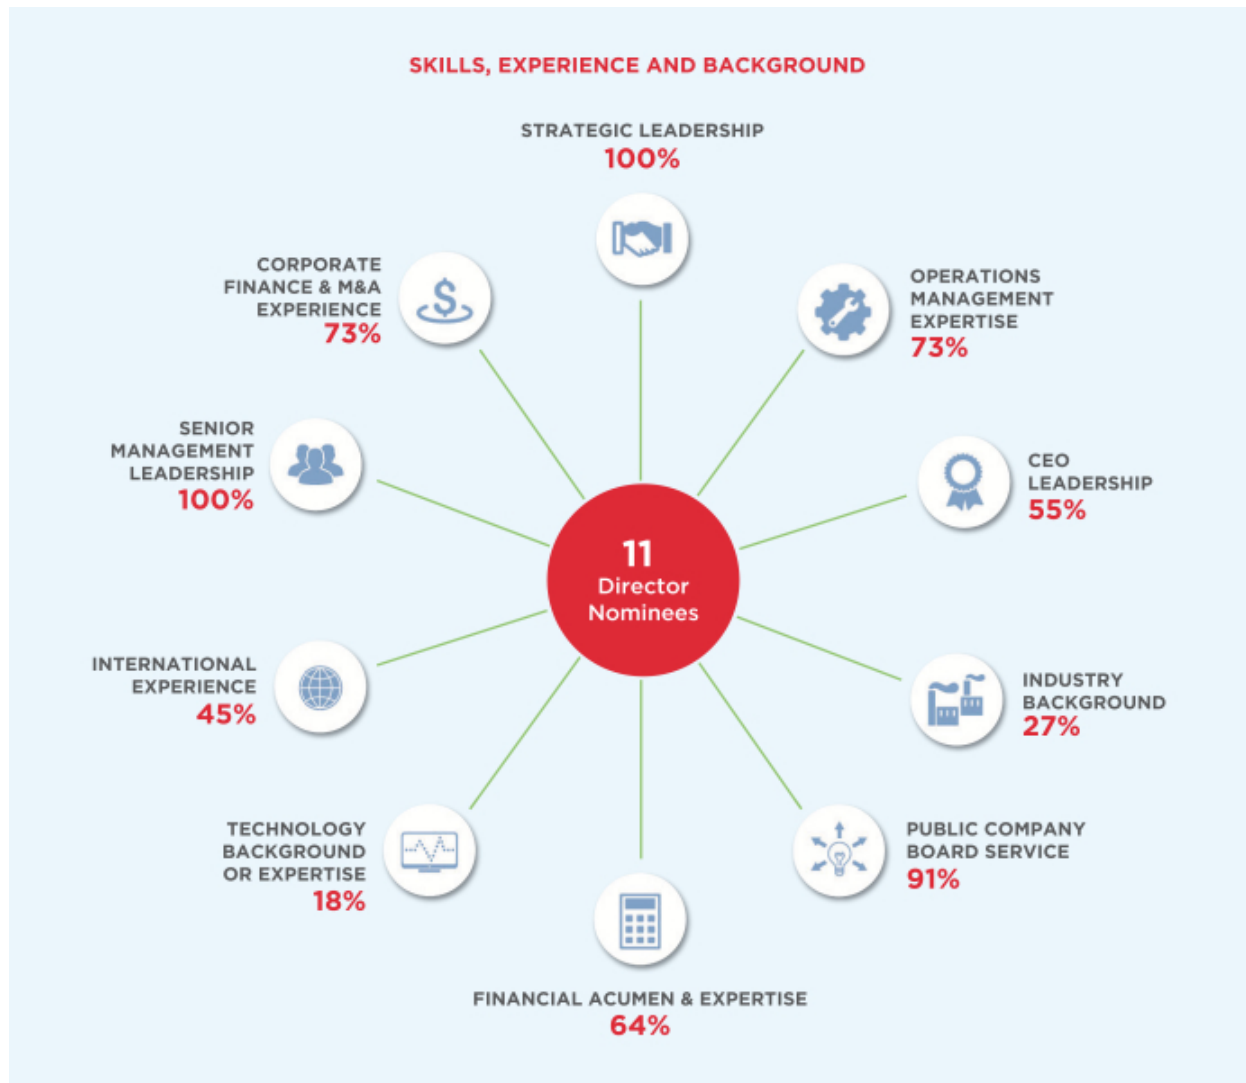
SKILLS, EXPERIENCE AND BACKGROUND

STRATEGIC LEADERSHIP
100%

CORPORATE FINANCE & M&A EXPERIENCE
73%

OPERATIONS MANAGEMENT EXPERTISE
73%

SENIOR MANAGEMENT LEADERSHIP
100%

CEO LEADERSHIP
55%

11
Director Nominees

INTERNATIONAL EXPERIENCE
45%

INDUSTRY BACKGROUND
27%

TECHNOLOGY BACKGROUND OR EXPERTISE
18%

PUBLIC COMPANY BOARD SERVICE
91%

FINANCIAL ACUMEN & EXPERTISE
64%